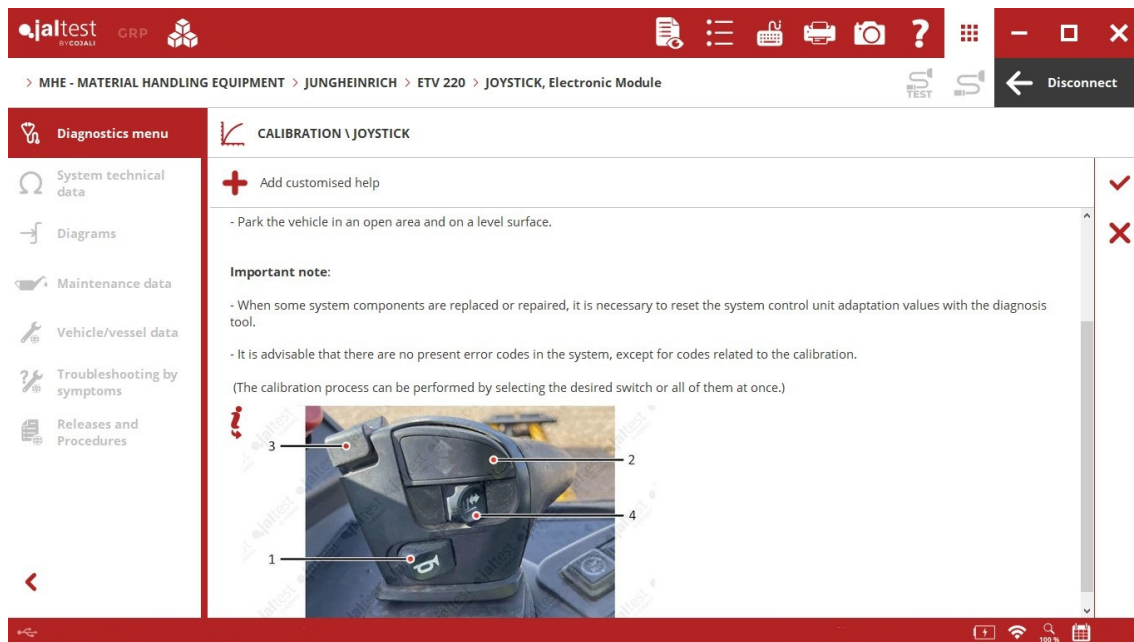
jaltest BY COJALI GRP

> MHE - MATERIAL HANDLING EQUIPMENT > JUNGHEINRICH > ETV 220 > JOYSTICK, Electronic Module

TEST

Disconnect

Diagnostics menu

System technical data

Diagrams

Maintenance data

Vehicle/vessel data

Troubleshooting by symptoms

Releases and Procedures

CALIBRATION \ JOYSTICK

Add customised help

- Park the vehicle in an open area and on a level surface.

**Important note**:

- When some system components are replaced or repaired, it is necessary to reset the system control unit adaptation values with the diagnosis tool.

- It is advisable that there are no present error codes in the system, except for codes related to the calibration.

(The calibration process can be performed by selecting the desired switch or all of them at once.)

3

2

4

1

jaltest

100 %